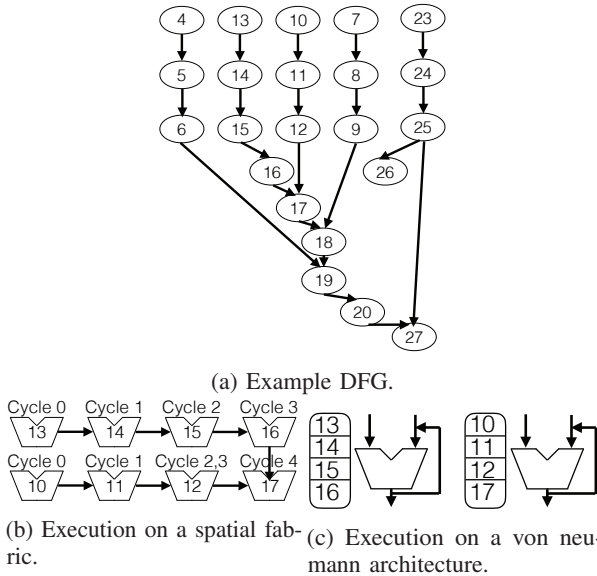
4 13 10 7 23
5 14 11 8 24
6 15 12 9 25
16 26
17
18
19
20
27

(a) Example DFG.

Cycle 0 Cycle 1 Cycle 2 Cycle 3
13 14 15 16
Cycle 0 Cycle 1 Cycle 2,3 Cycle 4
10 11 12 17

13
14
15
16

10
11
12
17

(b) Execution on a spatial fabric.

(c) Execution on a von neumann architecture.